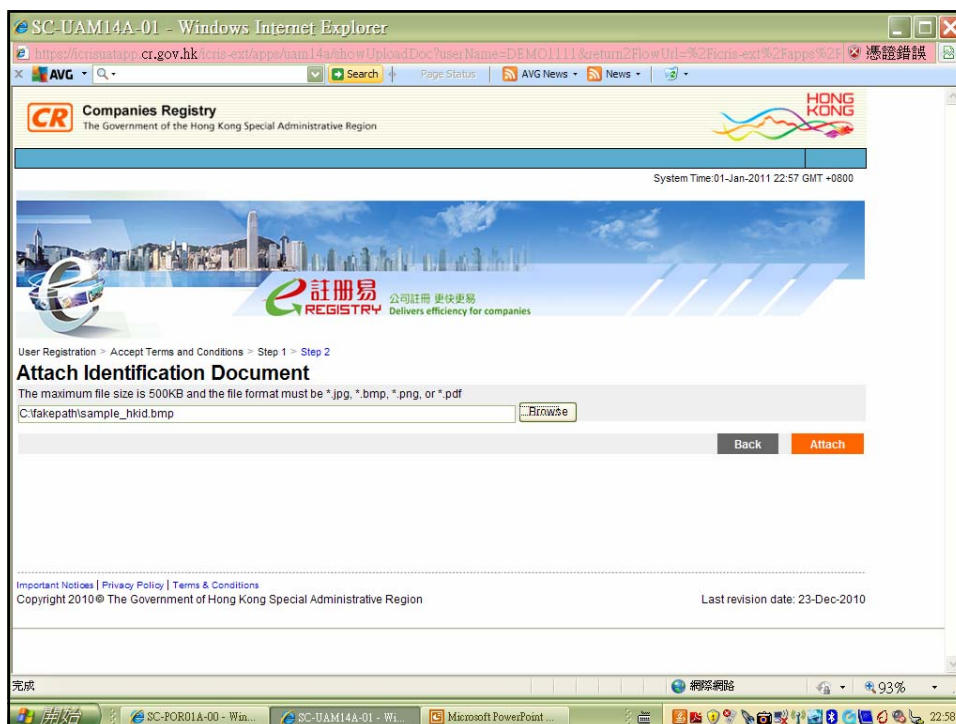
SC-UAM14A-01 - Windows Internet Explorer

https://icrisuatapp.cr.gov.hk/icris-ext/apps/uam14a/showUploadDoc?userName=DEMO1111&return2FlowUrl=%2Ficris-ext%2Fapps%2F

憑證錯誤

AVG Search Page Status AVG News News

CR Companies Registry
The Government of the Hong Kong Special Administrative Region

HONG KONG

System Time:01-Jan-2011 22:57 GMT +0800

e註冊易 REGISTRY 公司註冊 更快更易 Delivers efficiency for companies

User Registration > Accept Terms and Conditions > Step 1 > Step 2

Attach Identification Document

The maximum file size is 500KB and the file format must be *.jpg, *.bmp, *.png, or *.pdf

C:\fakepath\sample_hkid.bmp Browse

Back Attach

Important Notices | Privacy Policy | Terms & Conditions

Copyright 2010© The Government of Hong Kong Special Administrative Region

Last revision date: 23-Dec-2010

完成

網際網路

93%

開始 SC-POR01A-00 - Win... SC-UAM14A-01 - Wi... Microsoft PowerPoint ... 22:58